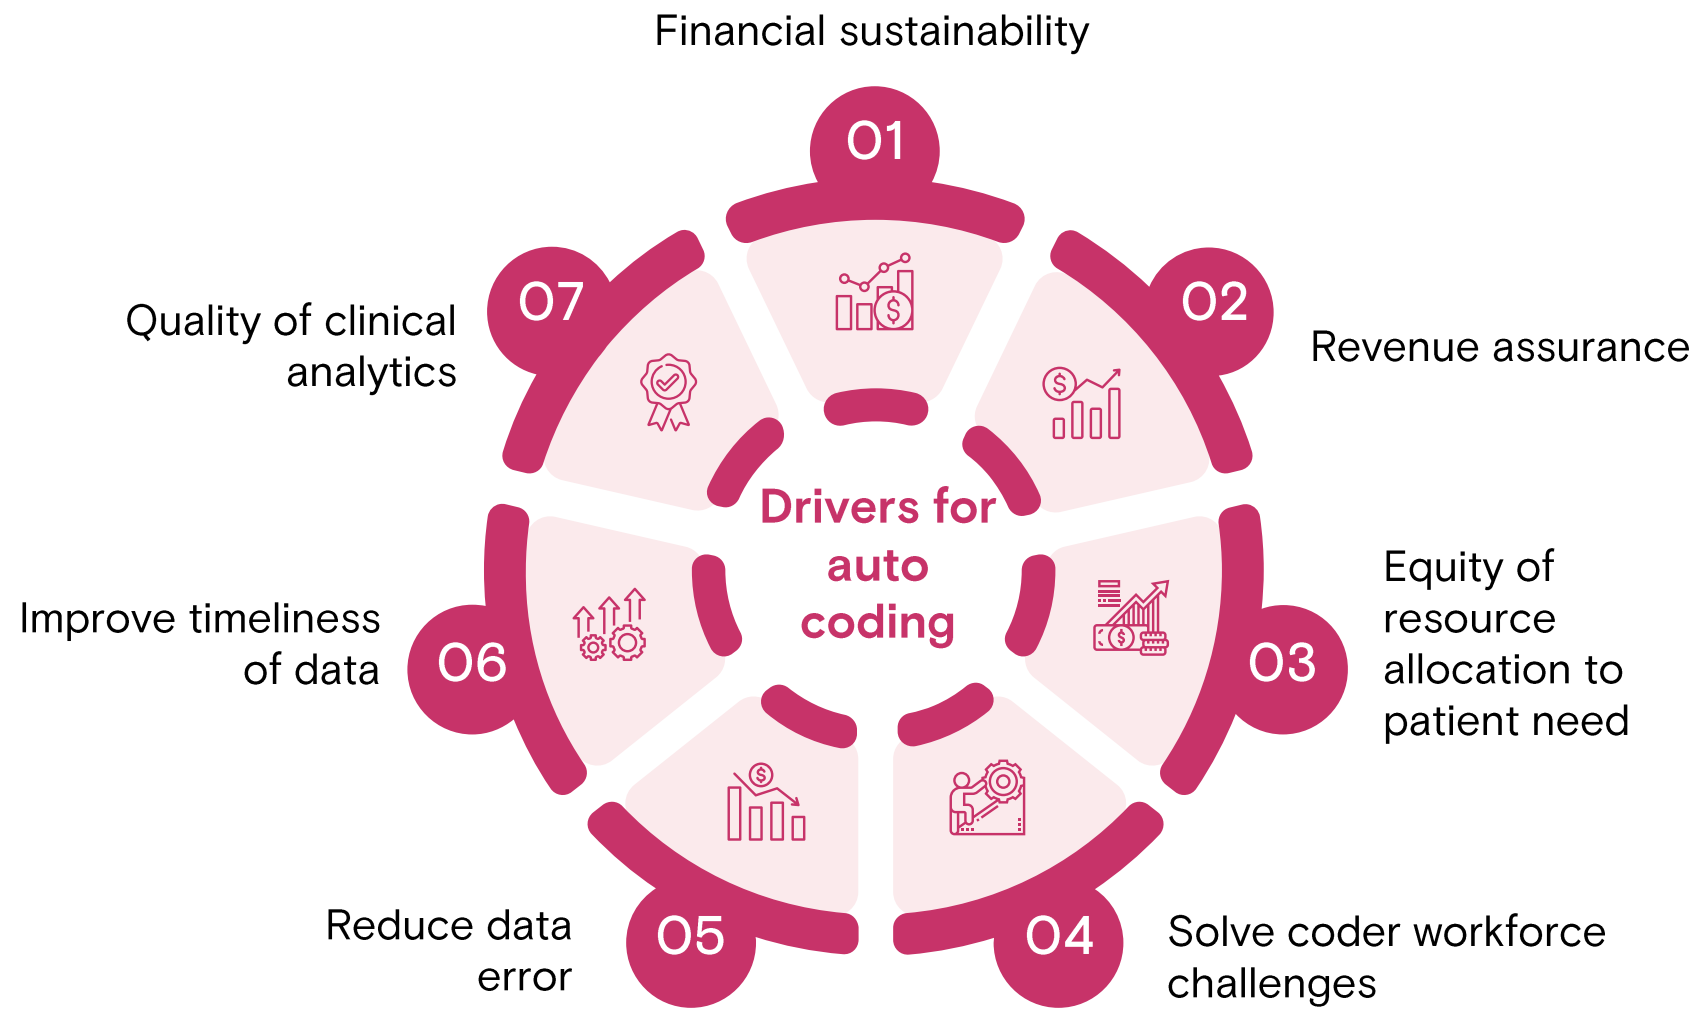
Financial sustainability

01

02

Revenue assurance

Drivers for auto coding

03

Equity of resource allocation to patient need

04

Solve coder workforce challenges

05

Reduce data error

06

Improve timeliness of data

07

Quality of clinical analytics